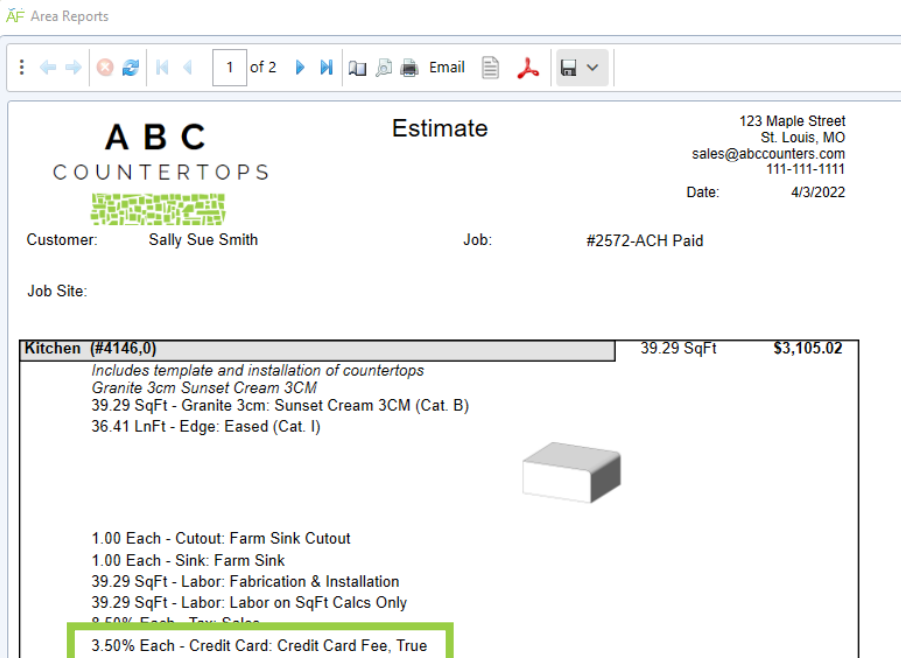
AF Area Reports

1 of 2 Email

ABC
COUNTERTOPS

Estimate

123 Maple Street
St. Louis, MO
sales@abccounters.com
111-111-1111

Date: 4/3/2022

Customer: Sally Sue Smith

Job: #2572-ACH Paid

Job Site:

| Kitchen (#4146,0) | 39.29 SqFt | $3,105.02 |
|---|---|---|

Includes template and installation of countertops
Granite 3cm Sunset Cream 3CM
39.29 SqFt - Granite 3cm: Sunset Cream 3CM (Cat. B)
36.41 LnFt - Edge: Eased (Cat. I)

1.00 Each - Cutout: Farm Sink Cutout
1.00 Each - Sink: Farm Sink
39.29 SqFt - Labor: Fabrication & Installation
39.29 SqFt - Labor: Labor on SqFt Calcs Only
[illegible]
3.50% Each - Credit Card: Credit Card Fee, True